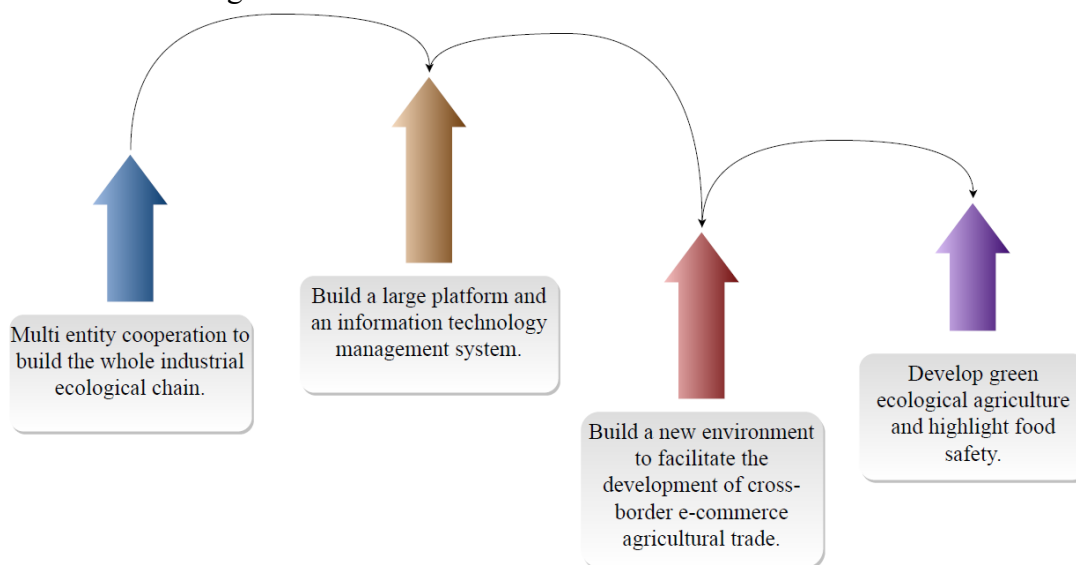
Multi entity cooperation to build the whole industrial ecological chain.

Build a large platform and an information technology management system.

Build a new environment to facilitate the development of cross-border e-commerce agricultural trade.

Develop green ecological agriculture and highlight food safety.